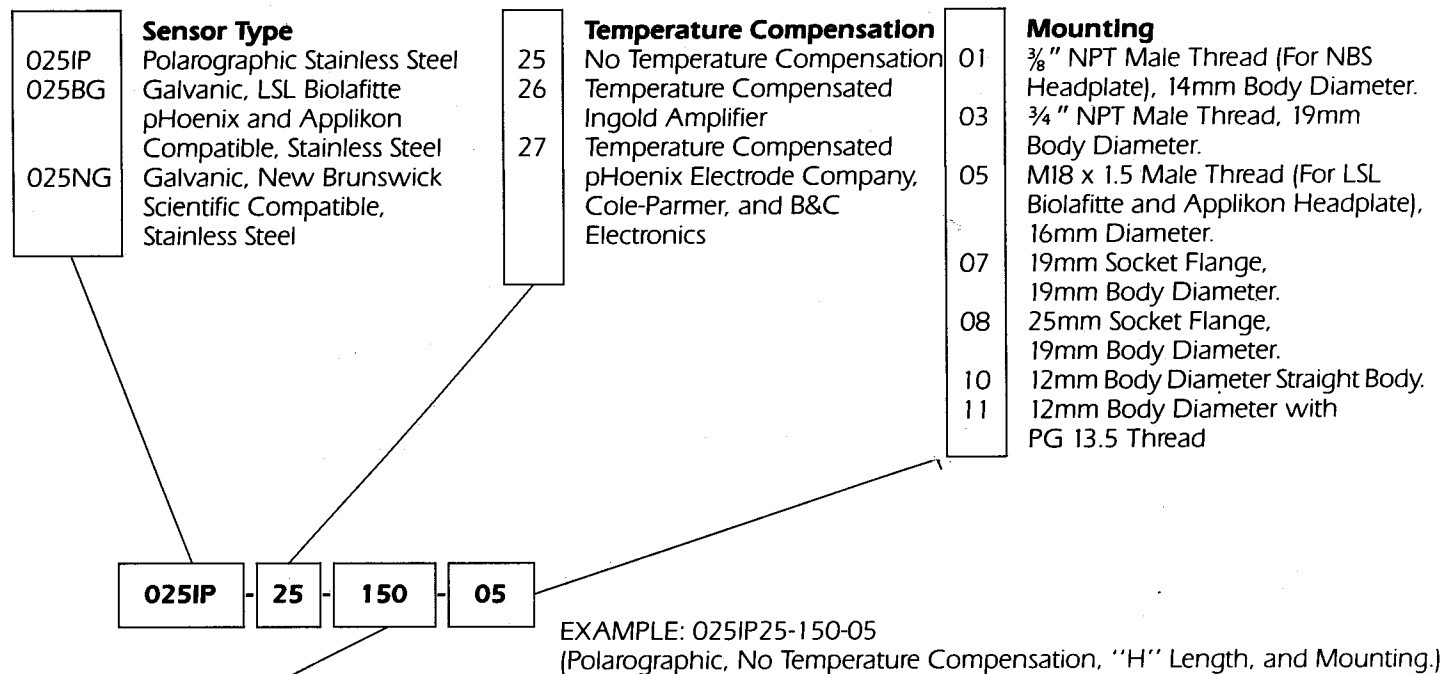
Sensor Type

| | |
|---|---|
| 025IP | Polarographic Stainless Steel |
| 025BG | Galvanic, LSL Biolafitte pHoenix and Applikon Compatible, Stainless Steel |
| 025NG | Galvanic, New Brunswick Scientific Compatible, Stainless Steel |

Temperature Compensation

| | |
|---|---|
| 25 | No Temperature Compensation |
| 26 | Temperature Compensated Ingold Amplifier |
| 27 | Temperature Compensated pHoenix Electrode Company, Cole-Parmer, and B&C Electronics |

Mounting

| | |
|---|---|
| 01 | $\frac{3}{8}$" NPT Male Thread (For NBS Headplate), 14mm Body Diameter. |
| 03 | $\frac{3}{4}$" NPT Male Thread, 19mm Body Diameter. |
| 05 | M18 x 1.5 Male Thread (For LSL Biolafitte and Applikon Headplate), 16mm Diameter. |
| 07 | 19mm Socket Flange, 19mm Body Diameter. |
| 08 | 25mm Socket Flange, 19mm Body Diameter. |
| 10 | 12mm Body Diameter Straight Body. |
| 11 | 12mm Body Diameter with PG 13.5 Thread |

025IP - 25 - 150 - 05

EXAMPLE: 025IP25-150-05
(Polarographic, No Temperature Compensation, "H" Length, and Mounting.)